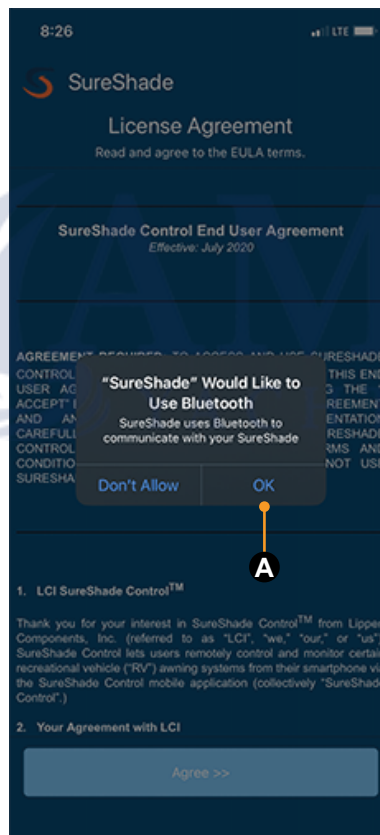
8:26

LTE

SureShade

License Agreement

Read and agree to the EULA terms.

SureShade Control End User Agreement

Effective: July 2020

AGREEMENT REQUIRED. TO ACCESS AND USE SURESHADE CONTROL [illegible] THIS END USER AG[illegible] G THE "I ACCEPT" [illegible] REEMENT AND AN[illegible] ENTATION CAREFULL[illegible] RESHADE CONTROL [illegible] RMS AND CONDITIO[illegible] NOT USE SURESHA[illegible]

"SureShade" Would Like to Use Bluetooth

SureShade uses Bluetooth to communicate with your SureShade

Don't Allow

OK

A

1. LCI SureShade Control$^{TM}$

Thank you for your interest in SureShade Control$^{TM}$ from Lippert Components, Inc. (referred to as "LCI", "we," "our," or "us"). SureShade Control lets users remotely control and monitor certain recreational vehicle ("RV") awning systems from their smartphone via the SureShade Control mobile application (collectively "SureShade Control").

2. Your Agreement with LCI

Agree >>